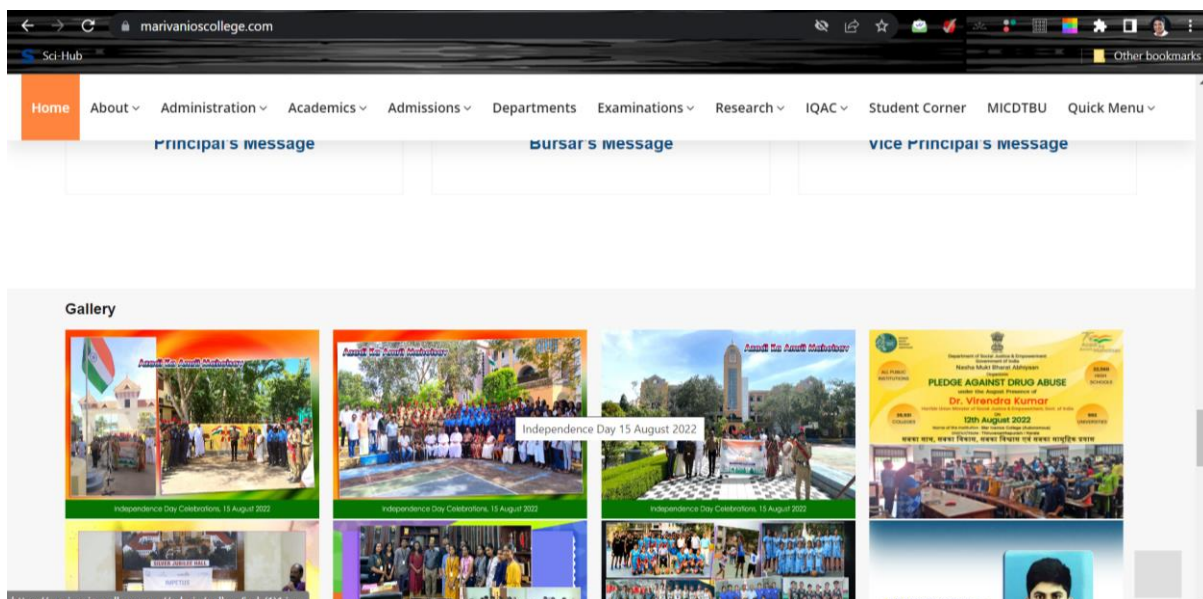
marivanioscollege.com

Sci-Hub

Other bookmarks

Home About Administration Academics Admissions Departments Examinations Research IQAC Student Corner MICDTBU Quick Menu

Principal's Message

Bursar's Message

Vice Principal's Message

Gallery

Azadi Ka Amrit Mahotsav

Independence Day Celebrations, 15 August 2022

Azadi Ka Amrit Mahotsav

Independence Day Celebrations, 15 August 2022

Azadi Ka Amrit Mahotsav

Independence Day 15 August 2022

Independence Day Celebrations, 15 August 2022

Department of Social Justice & Empowerment
Government of India
Nasha Mukt Bharat Abhiyaan
Organises
PLEDGE AGAINST DRUG ABUSE
under the August Presence of
Dr. Virendra Kumar
12th August 2022

सबका साथ, सबका विकास, सबका विश्वास एवं सबका सामूहिक प्रयास

SILVER JUBILEE HALL